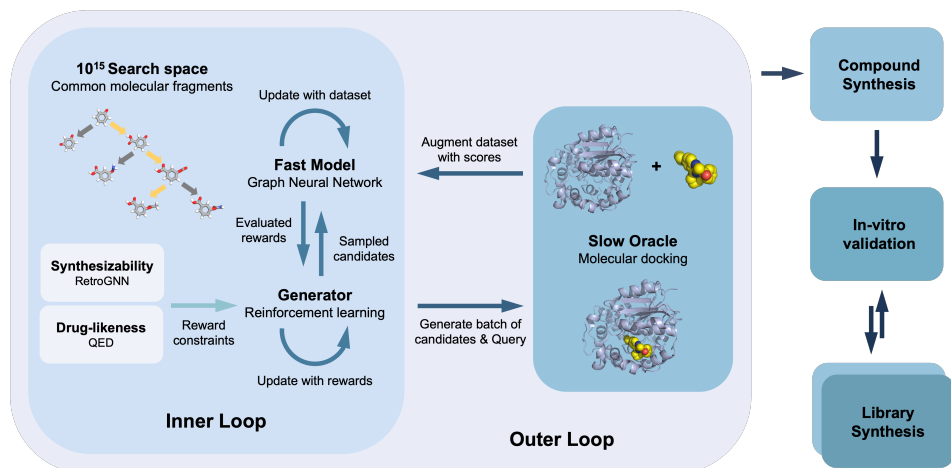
$10^{15}$ Search space
Common molecular fragments

Update with dataset

Fast Model
Graph Neural Network

Evaluated rewards

Sampled candidates

Synthesizability
RetroGNN

Drug-likeness
QED

Reward constraints

Generator
Reinforcement learning

Update with rewards

Inner Loop

Augment dataset with scores

Slow Oracle
Molecular docking

Generate batch of candidates & Query

Outer Loop

Compound Synthesis

In-vitro validation

Library Synthesis